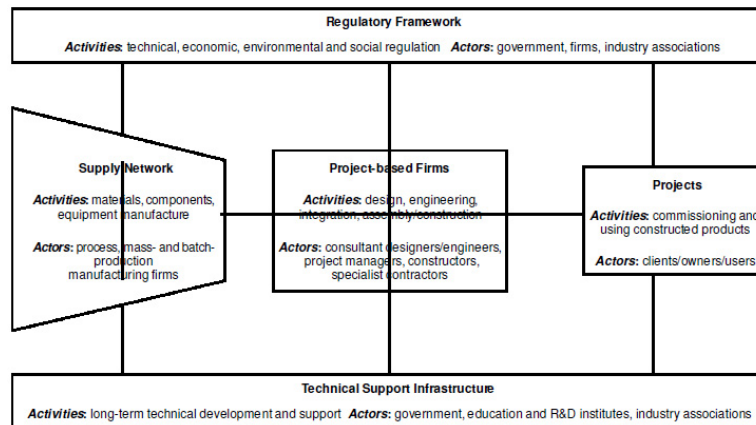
Regulatory Framework

Activities: technical, economic, environmental and social regulation Actors: government, firms, industry associations

Supply Network

Activities: materials, components, equipment manufacture

Actors: process, mass- and batch-production manufacturing firms

Project-based Firms

Activities: design, engineering, integration, assembly/construction

Actors: consultant designers/engineers, project managers, constructors, specialist contractors

Projects

Activities: commissioning and using constructed products

Actors: clients/owners/users

Technical Support Infrastructure

Activities: long-term technical development and support Actors: government, education and R&D institutes, industry associations